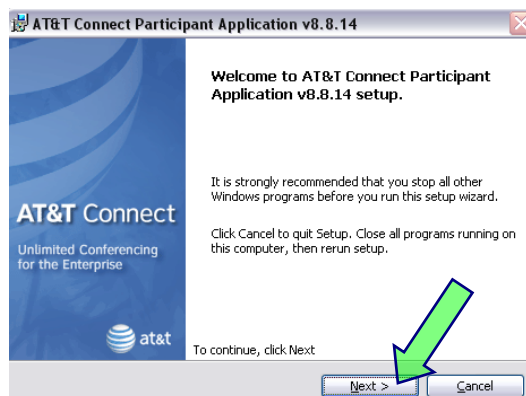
AT&T Connect Participant Application v8.8.14

AT&T Connect

Unlimited Conferencing for the Enterprise

at&t

Welcome to AT&T Connect Participant Application v8.8.14 setup.

It is strongly recommended that you stop all other Windows programs before you run this setup wizard.

Click Cancel to quit Setup. Close all programs running on this computer, then rerun setup.

To continue, click Next

Next >

Cancel